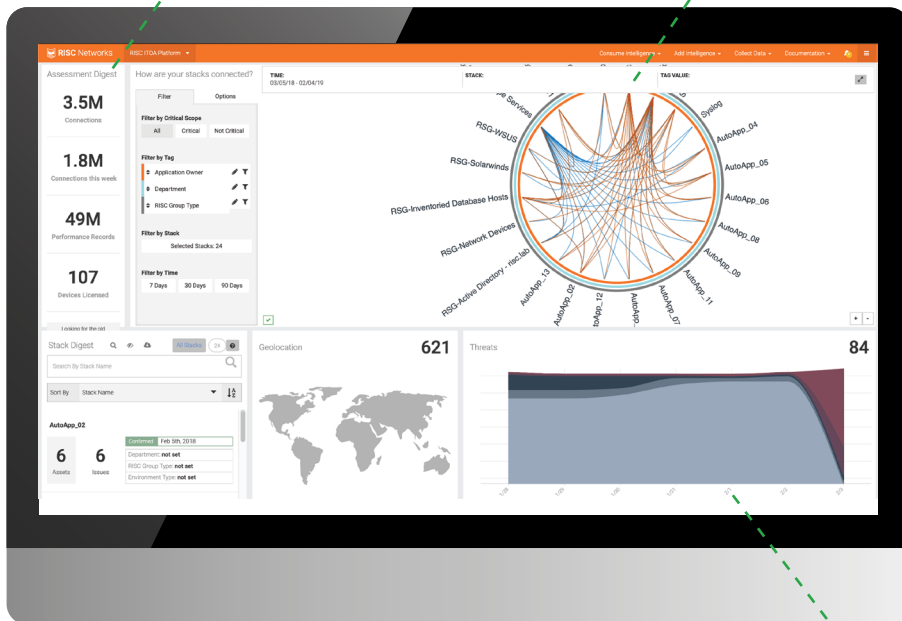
RISC Networks
RISC ITOA Platform
Consume Intelligence
Add Intelligence
Collect Data
Documentation

Assessment Digest
3.5M
Connections
1.8M
Connections this week
49M
Performance Records
107
Devices Licensed
Looking for the old

How are your stacks connected?
Filter
Options
Filter by Critical Scope
All
Critical
Not Critical
Filter by Tag
Application Owner
Department
RISC Group Type
Filter by Stack
Selected Stacks: 24
Filter by Time
7 Days
30 Days
90 Days

TIME:
03/05/18 - 02/04/19
STACK:
TAG VALUE:

Services
RSG-WSUS
RSG-Solarwinds
RSG-Inventoried Database Hosts
RSG-Network Devices
RSG-Active Directory - risclab
AutoApp_13
AutoApp_02
AutoApp_12
AutoApp_10
AutoApp_07
AutoApp_11
AutoApp_09
AutoApp_08
AutoApp_06
AutoApp_05
AutoApp_04
Syslog

Stack Digest
All Stacks
24
Search By Stack Name
Sort By
Stack Name
AutoApp_02
6
Assets
6
Issues
Confirmed
Feb 5th, 2018
Department: not set
RISC Group Type: not set
Environment Type: not set

Geolocation
621

Threats
84